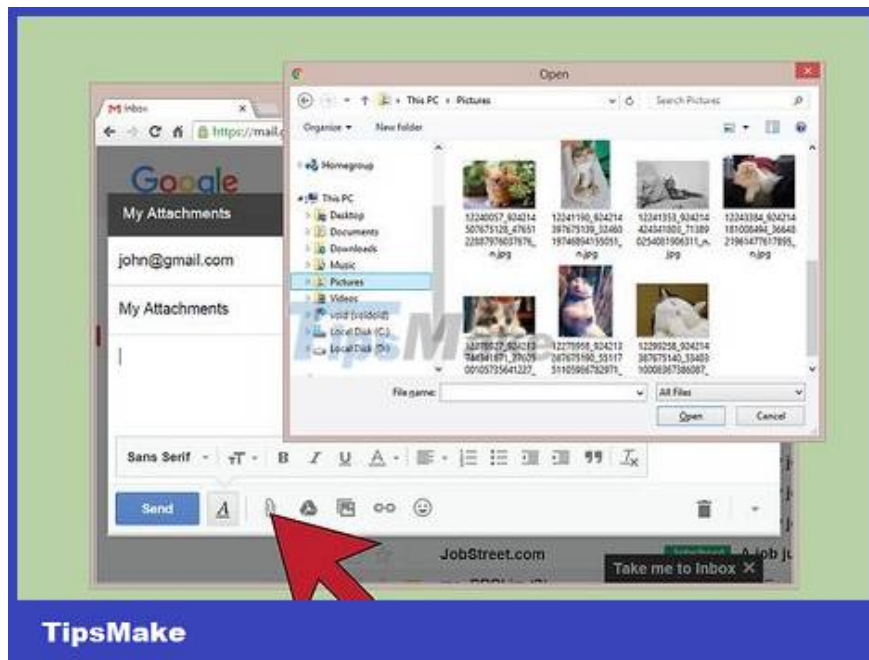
Open

This PC › Pictures

Search Pictures

Organize ▾ New folder

M Inbox

https://mail.

Google

My Attachments

john@gmail.com

My Attachments

Homegroup

This PC

Desktop

Documents

Downloads

Music

Pictures

Videos

void (voidoid)

Local Disk (C:)

Local Disk (D:)

12240057_924214 507675128_47651 22887976037876_n.jpg

12241190_924214 397675139_32460 19746894155051_n.jpg

12241353_924214 424341800_71389 02540819063 11_n.jpg

12243384_924214 181008494_36648 21963477617895_n.jpg

12270027_924213 744341871_27625 00105735641227_

12275958_924213 247675190_55117 51105986782971_

12299258_924214 387675140_53403 10008367586087_

File name:

All Files

Open

Cancel

Sans Serif

Send

JobStreet.com

Take me to Inbox ✕

TipsMake